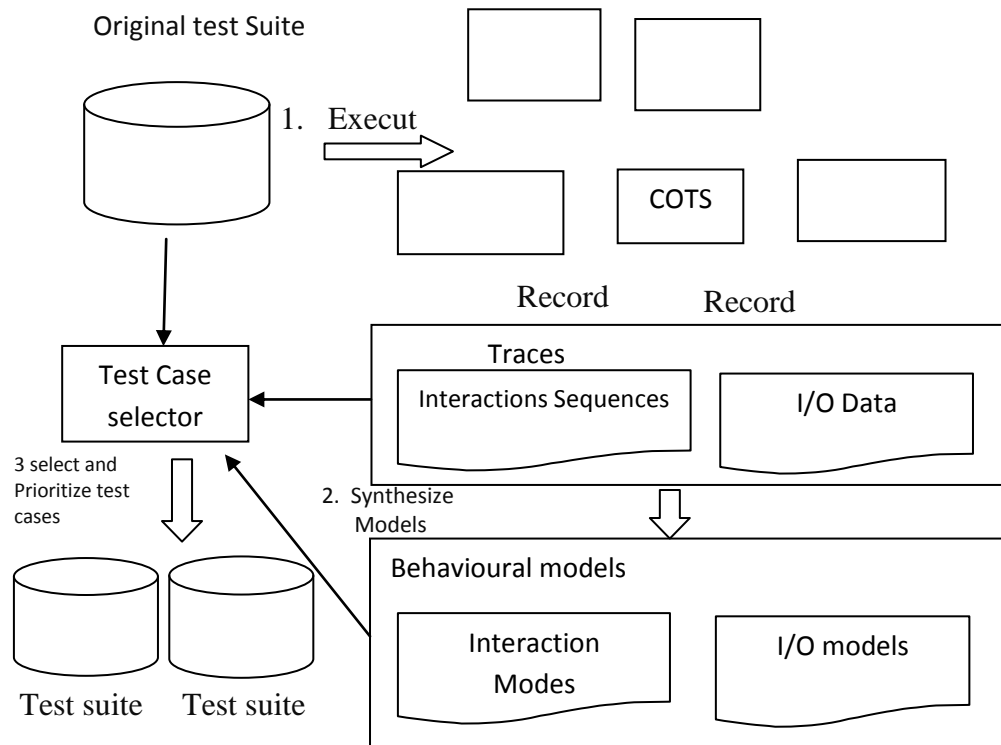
Original test Suite

1. Execut

COTS

Record

Record

Test Case selector

Traces

Interactions Sequences

I/O Data

3 select and Prioritize test cases

2. Synthesize Models

Behavioural models

Interaction Modes

I/O models

Test suite

Test suite